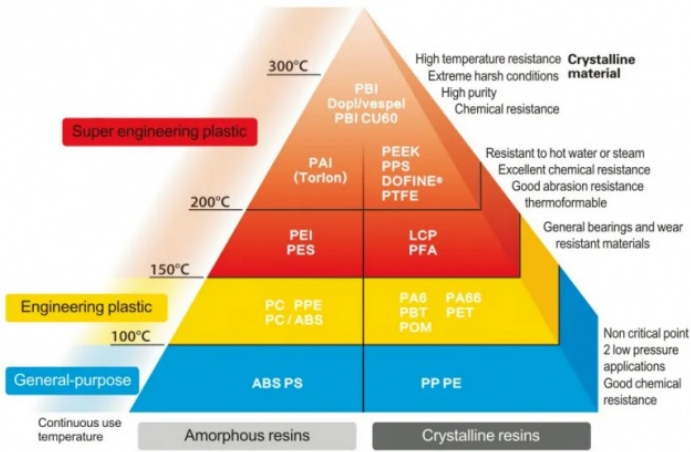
300°C

PBI
Dopl/vespel
PBI CU60

High temperature resistance
Extreme harsh conditions
High purity
Chemical resistance

Crystalline material

Super engineering plastic

PAI
(Torlon)

PEEK
PPS
DOFINE®
PTFE

Resistant to hot water or steam
Excellent chemical resistance
Good abrasion resistance
thermoformable

200°C

PEI
PES

LCP
PFA

General bearings and wear resistant materials

150°C

Engineering plastic

PC PPE
PC / ABS

PA6 PA66
PBT PET
POM

100°C

Non critical point 2 low pressure applications
Good chemical resistance

General-purpose

ABS PS

PP PE

Continuous use temperature

Amorphous resins

Crystalline resins